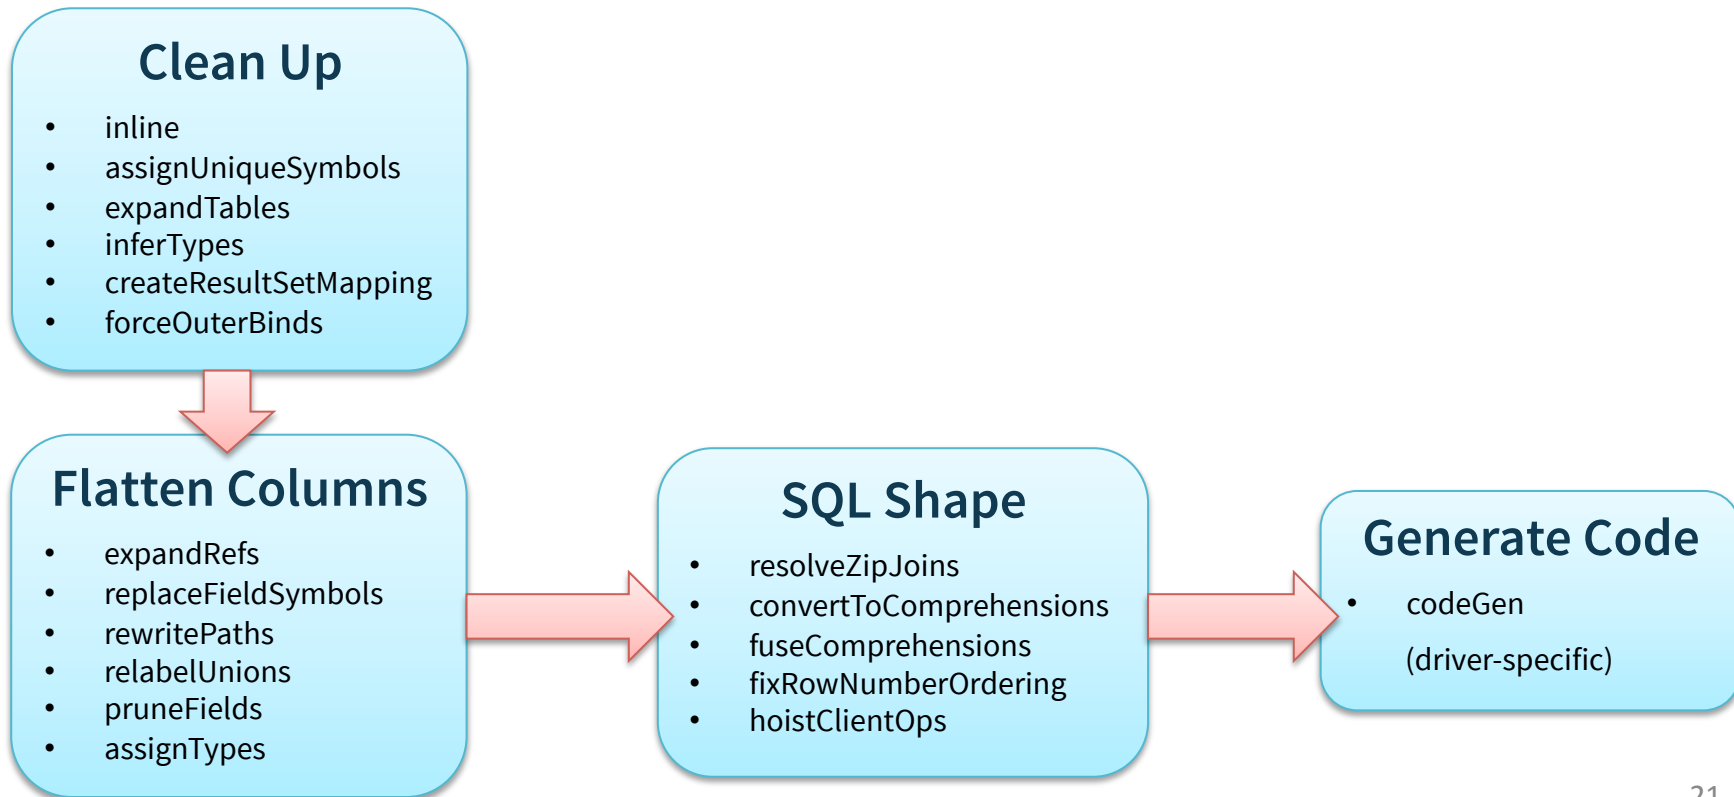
Clean Up

- inline
- assignUniqueSymbols
- expandTables
- inferTypes
- createResultSetMapping
- forceOuterBinds

Flatten Columns

- expandRefs
- replaceFieldSymbols
- rewritePaths
- relabelUnions
- pruneFields
- assignTypes

SQL Shape

- resolveZipJoins
- convertToComprehensions
- fuseComprehensions
- fixRowNumberOrdering
- hoistClientOps

Generate Code

- codeGen

(driver-specific)

21